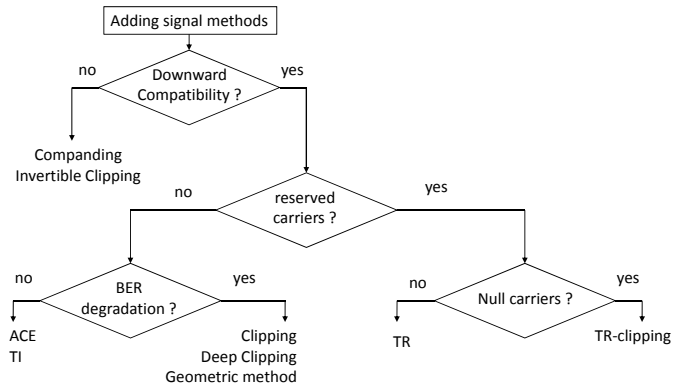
Adding signal methods

Downward Compatibility ?

no

yes

Companding
Invertible Clipping

reserved carriers ?

no

yes

BER degradation ?

no

yes

ACE
TI

Clipping
Deep Clipping
Geometric method

Null carriers ?

no

yes

TR

TR-clipping